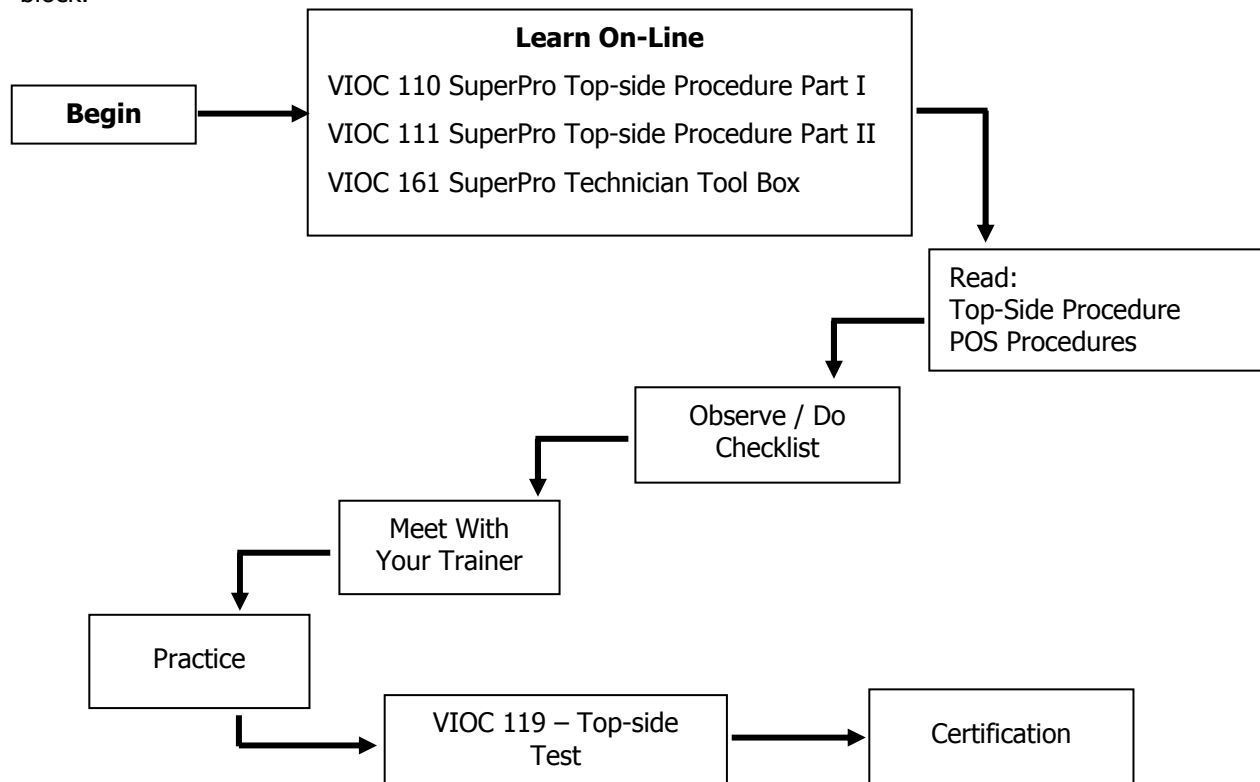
block.

Begin

Learn On-Line

VIOC 110 SuperPro Top-side Procedure Part I

VIOC 111 SuperPro Top-side Procedure Part II

VIOC 161 SuperPro Technician Tool Box

Read:
Top-Side Procedure
POS Procedures

Observe / Do Checklist

Meet With Your Trainer

Practice

VIOC 119 – Top-side Test

Certification